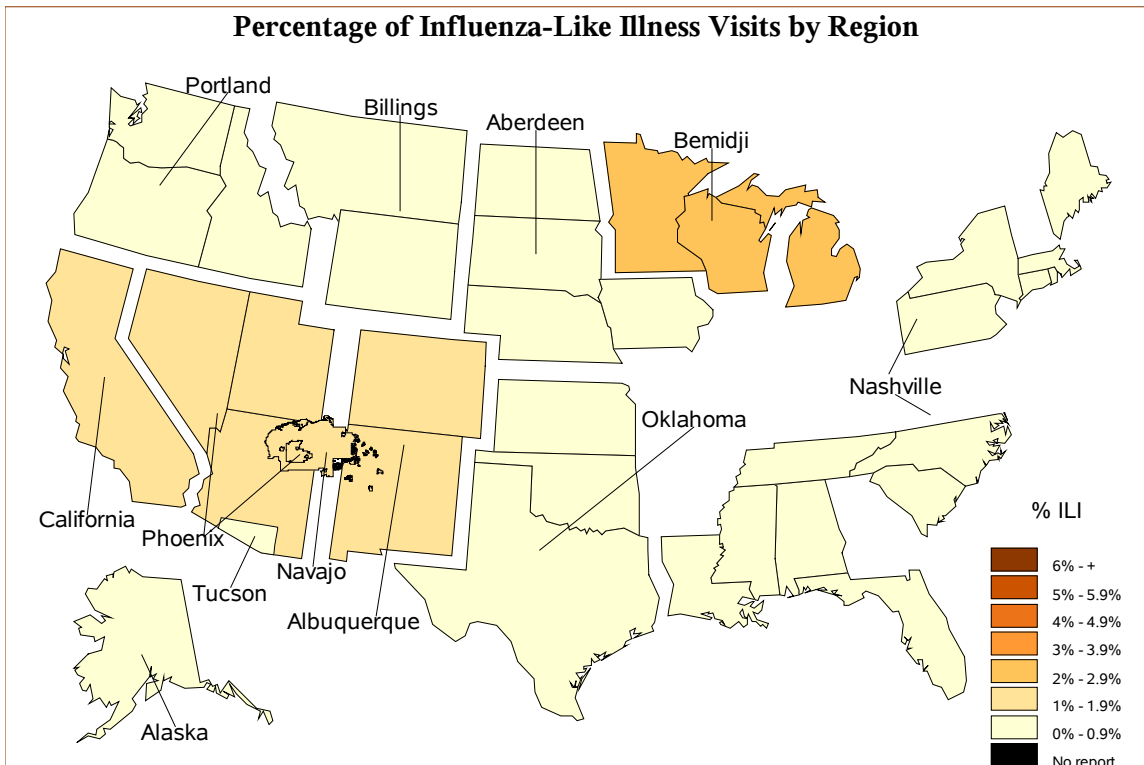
Percentage of Influenza-Like Illness Visits by Region

Portland
Billings
Aberdeen
Bemidji
Nashville
Oklahoma
California
Phoenix
Tucson
Navajo
Albuquerque
Alaska

% ILI
6% - +
5% - 5.9%
4% - 4.9%
3% - 3.9%
2% - 2.9%
1% - 1.9%
0% - 0.9%
No report